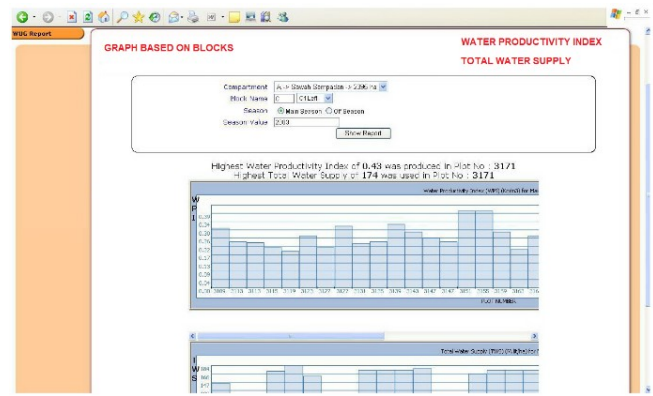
WDG Report

GRAPH BASED ON BLOCKS

WATER PRODUCTIVITY INDEX

TOTAL WATER SUPPLY

Compartment A -> Sawah Sempadan -> 2,395 ha
Block Name C C1Left
Season Main Season Off Season
Season Value 2003
Show Report

Highest Water Productivity Index of 0.43 was produced in Plot No : 3171
Highest Total Water Supply of 174 was used in Plot No : 3171

Water Productivity Index (WPI) (kg/m3) for Ma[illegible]

W
P
I

0.39
0.36
0.34
0.32
0.30
0.28
0.26
0.24
0.20

3005 3110 3113 3115 3120 3125 3127 3131 3135 3139 3143 3147 3151 3155 3159 3162 316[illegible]

PLOT NUMBER

Total Water Supply (TWS) (Rt/ha) for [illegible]

T
W
S

184
166
147